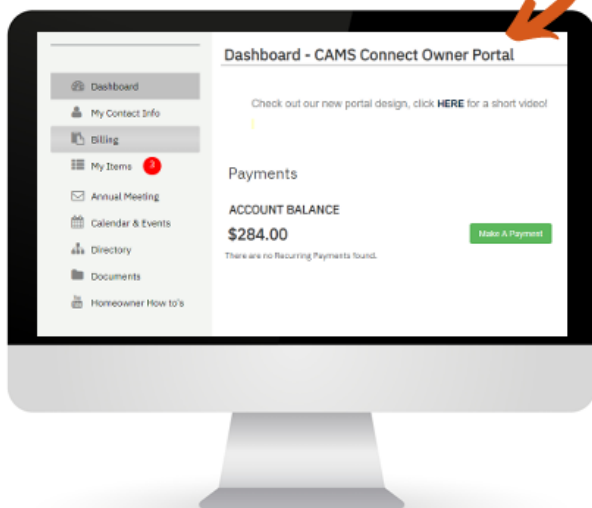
Dashboard
My Contact Info
Billing
My Items 3
Annual Meeting
Calendar & Events
Directory
Documents
Homeowner How to's

Dashboard - CAMS Connect Owner Portal

Check out our new portal design, click HERE for a short video!

Payments

ACCOUNT BALANCE

$284.00

Make A Payment

There are no Recurring Payments found.